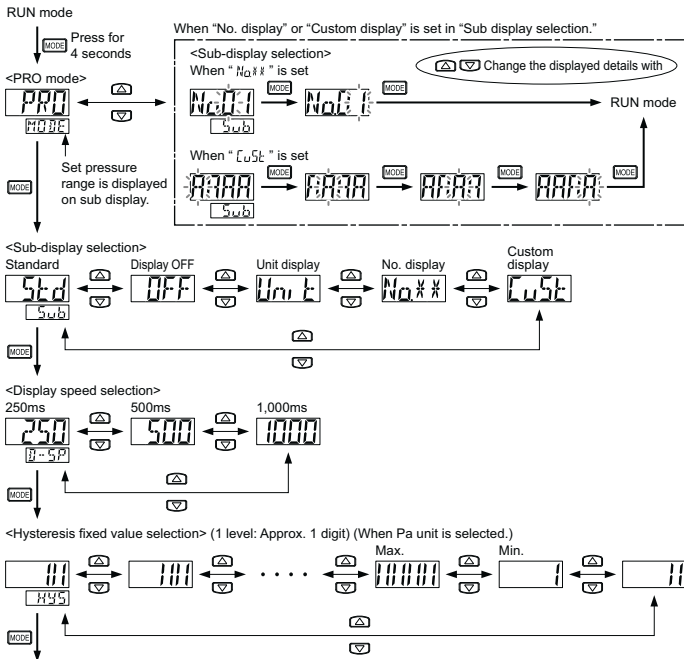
RUN mode

MODE Press for 4 seconds

<PRO mode>

PRO

MODE

Set pressure range is displayed on sub display.

MODE

When "No. display" or "Custom display" is set in "Sub display selection."

<Sub-display selection>

When "No.\*\*" is set

Change the displayed details with

No.01

Sub

MODE

No.01

MODE

RUN mode

When "CuSt" is set

AAAA

Sub

MODE

AAAA

MODE

AAAA

MODE

AAAA

MODE

<Sub-display selection>

Standard

Std

Sub

Display OFF

OFF

Unit display

Unit

No. display

No.\*\*

Custom display

CuSt

MODE

<Display speed selection>

250ms

250

D-SP

500ms

500

1,000ms

1000

MODE

<Hysteresis fixed value selection> (1 level: Approx. 1 digit) (When Pa unit is selected.)

111

HYS

1111

· · · ·

Max.

111111

Min.

1

11

MODE